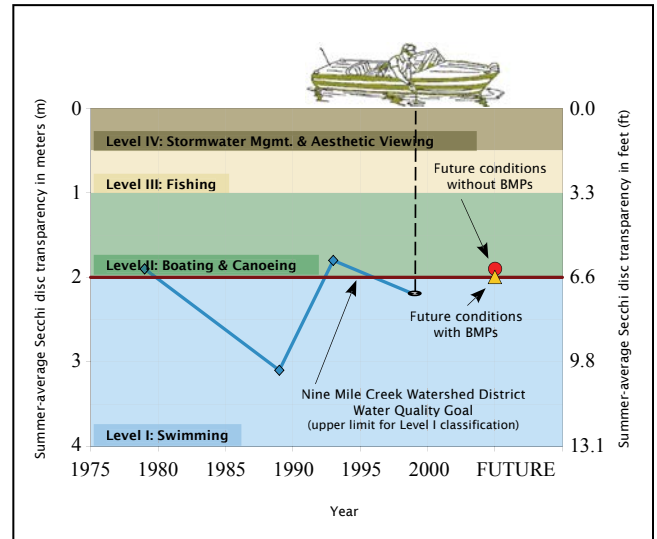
Summer-average Secchi disc transparency in meters (m)

0
1
2
3
4

Level IV: Stormwater Mgmt. & Aesthetic Viewing

Level III: Fishing

Level II: Boating & Canoeing

Level I: Swimming

Future conditions without BMPs

Future conditions with BMPs

Nine Mile Creek Watershed District Water Quality Goal (upper limit for Level I classification)

0.0
3.3
6.6
9.8
13.1

Summer-average Secchi disc transparency in feet (ft)

1975 1980 1985 1990 1995 2000 FUTURE

Year